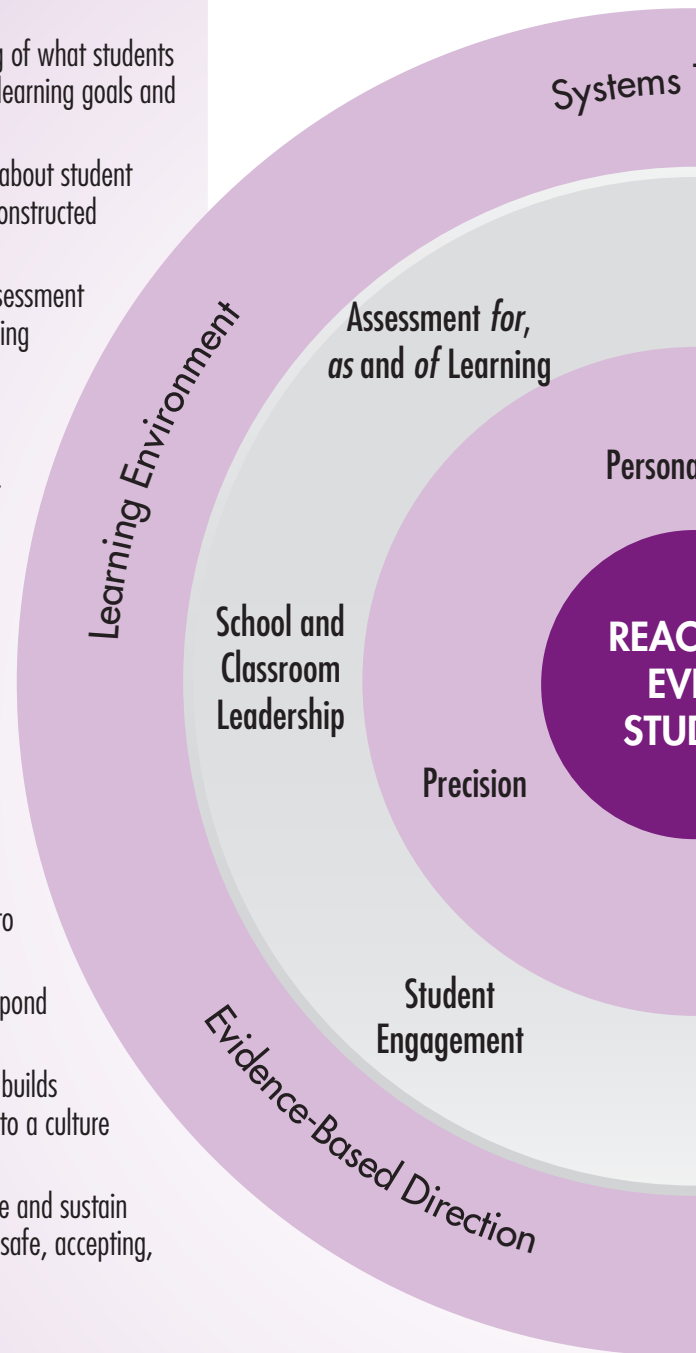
g of what students learning goals and

about student onstructed

sessment ing

o

pond

builds to a culture

e and sustain safe, accepting,

Systems T

Learning Environment

Assessment *for*, *as* and *of* Learning

Persona

School and Classroom Leadership

REAC EVI STUD

Precision

Student Engagement

Evidence-Based Direction